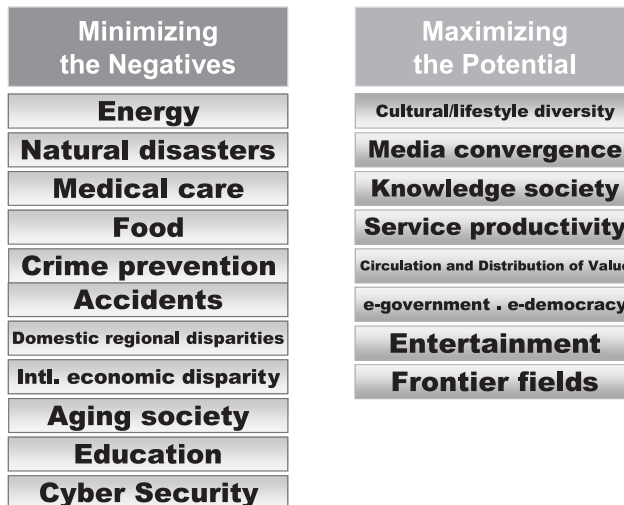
Minimizing the Negatives

Energy

Natural disasters

Medical care

Food

Crime prevention

Accidents

Domestic regional disparities

Intl. economic disparity

Aging society

Education

Cyber Security

Maximizing the Potential

Cultural/lifestyle diversity

Media convergence

Knowledge society

Service productivity

Circulation and Distribution of Value

e-government . e-democracy

Entertainment

Frontier fields